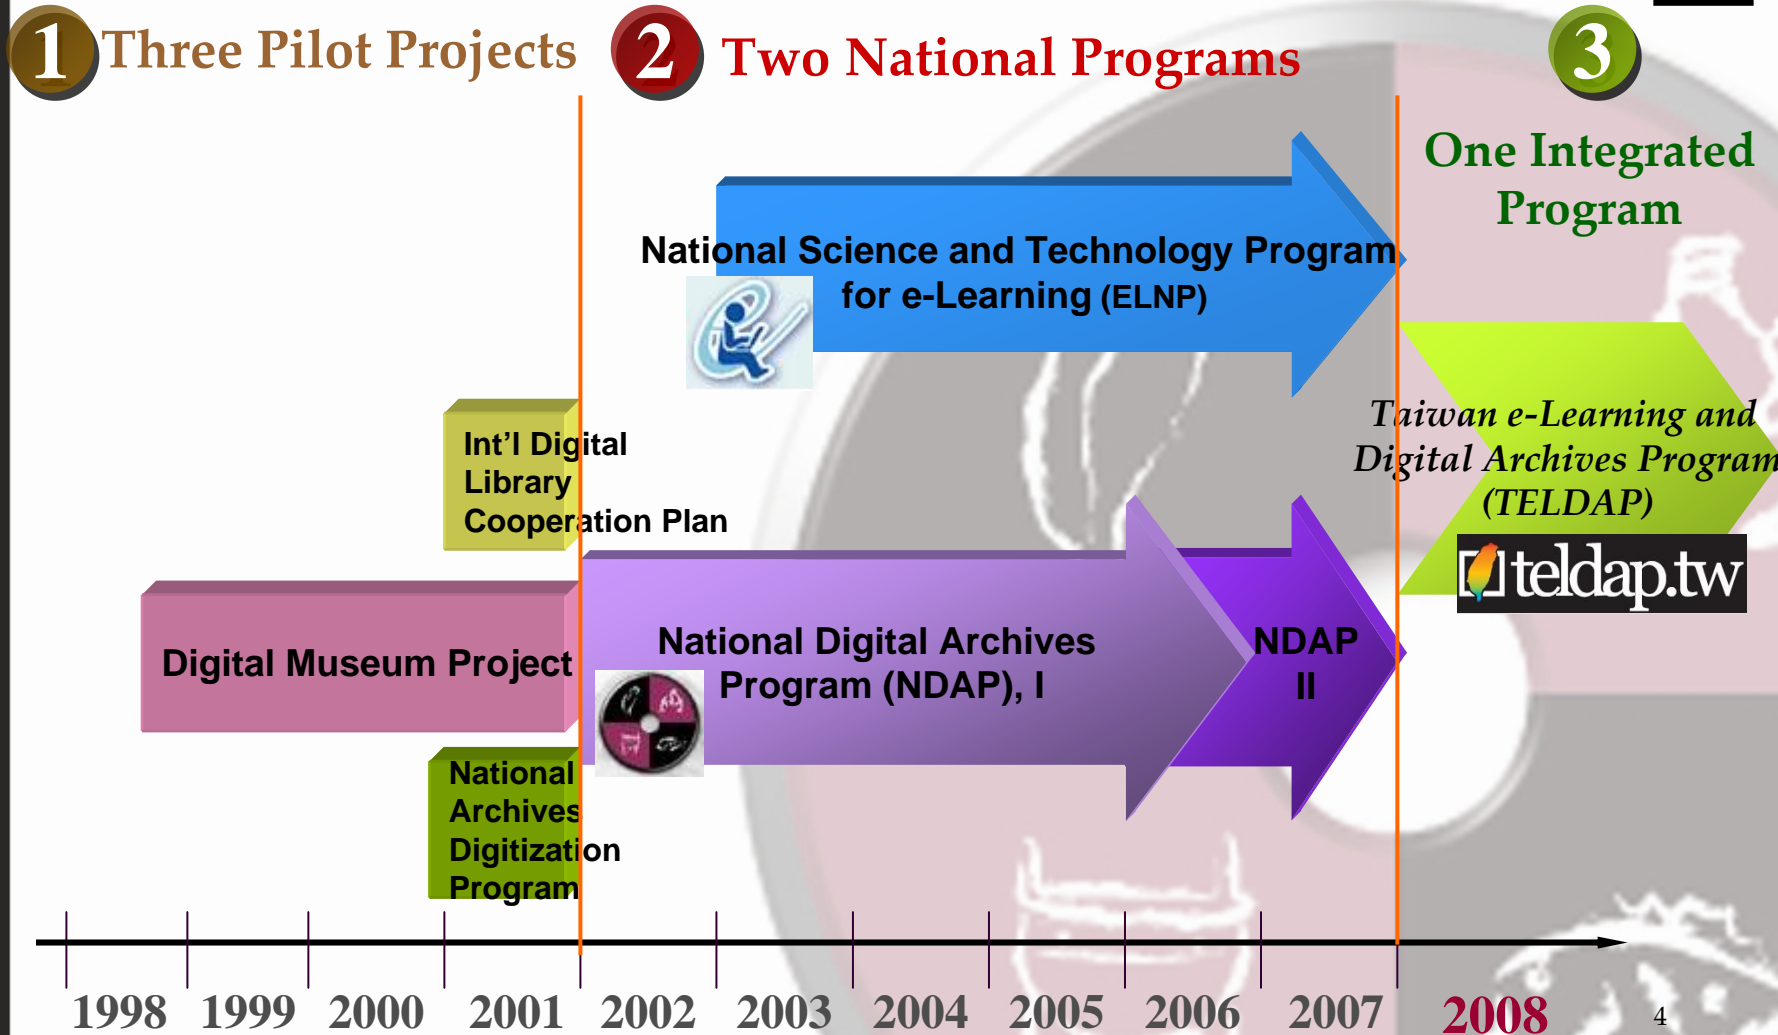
1 Three Pilot Projects

2 Two National Programs

3 One Integrated Program

National Science and Technology Program for e-Learning (ELNP)

Int'l Digital Library Cooperation Plan

Digital Museum Project

National Archives Digitization Program

National Digital Archives Program (NDAP), I

NDAP II

Taiwan e-Learning and Digital Archives Program (TELDAP)

teldap.tw

1998 1999 2000 2001 2002 2003 2004 2005 2006 2007 2008

4